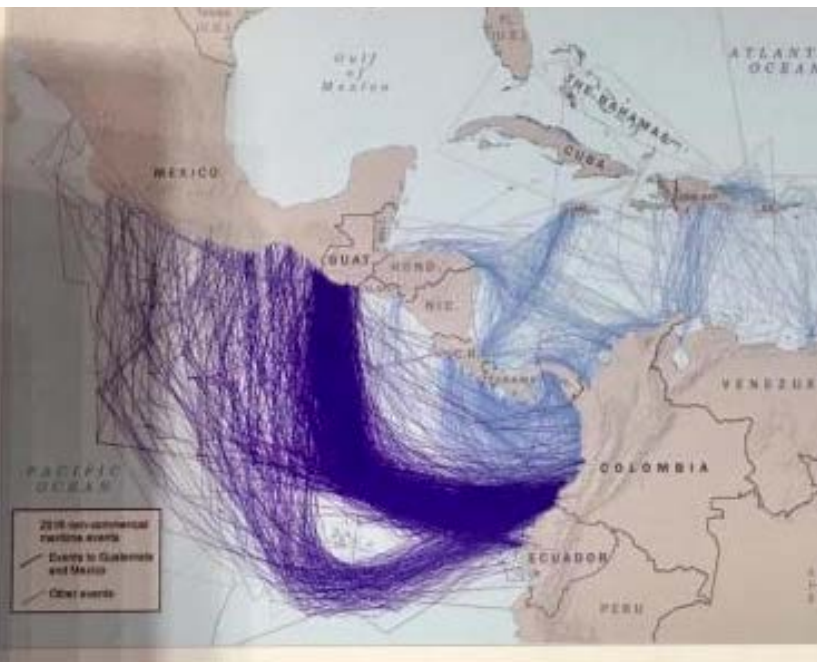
Gulf of Mexico

ATLANT OCEA

THE BAHAMAS

CUBA

MEXICO

GUAT.

HOND.

NIC.

C.R.

PANAMA

VENEZU

COLOMBIA

PACIFIC OCEAN

ECUADOR

PERU

2016 non-commercial maritime events

Events to Guatemala and Mexico

Other events